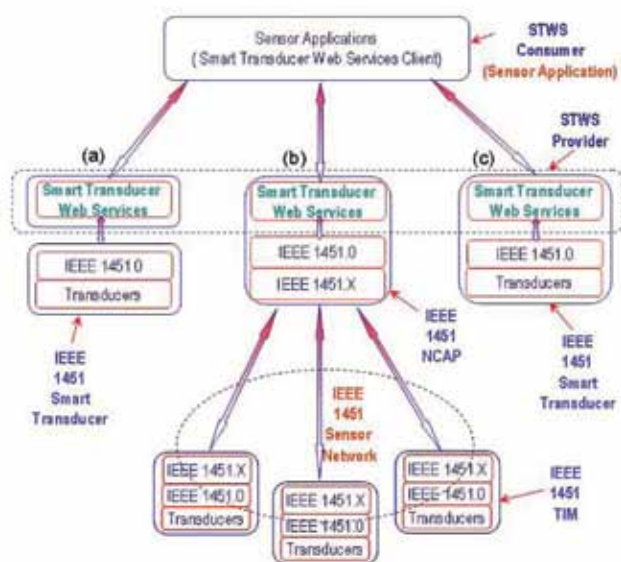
Sensor Applications
( Smart Transducer Web Services Client)

STWS
Consumer
(Sensor Application)

STWS
Provider

(a)

(b)

(c)

Smart Transducer
Web Services

IEEE 1451.0

Transducers

Smart Transducer
Web Services

IEEE 1451.0

IEEE 1451.X

Smart Transducer
Web Services

IEEE 1451.0

Transducers

IEEE
1451
Smart
Transducer

IEEE
1451
NCAP

IEEE
1451
Smart
Transducer

IEEE
1451
Sensor
Network

IEEE 1451.X
IEEE 1451.0
Transducers

IEEE 1451.X
IEEE 1451.0
Transducers

IEEE 1451.X
IEEE 1451.0
Transducers

IEEE
1451
TIM